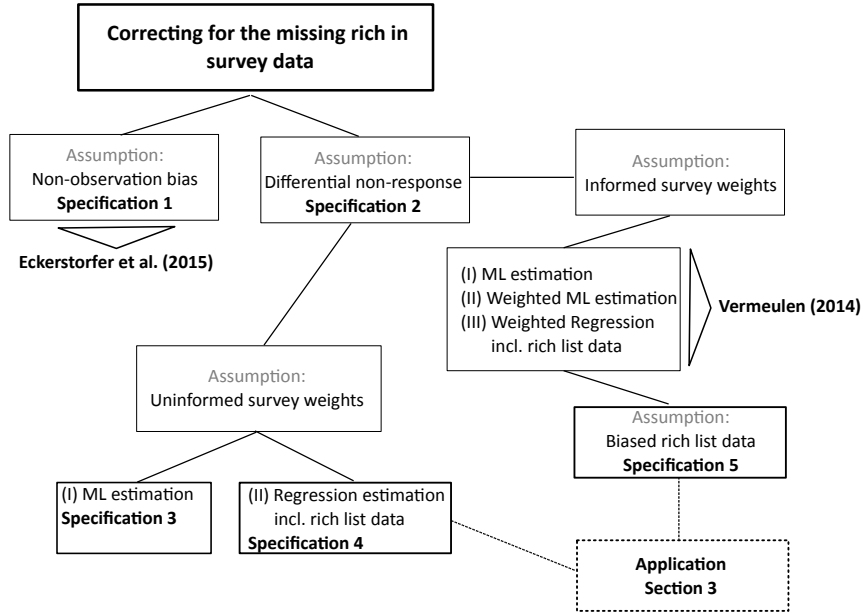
Correcting for the missing rich in survey data

Assumption:
Non-observation bias
Specification 1

Eckerstorfer et al. (2015)

Assumption:
Differential non-response
Specification 2

Assumption:
Informed survey weights

(I) ML estimation
(II) Weighted ML estimation
(III) Weighted Regression incl. rich list data

Vermeulen (2014)

Assumption:
Uninformed survey weights

Assumption:
Biased rich list data
Specification 5

(I) ML estimation
Specification 3

(II) Regression estimation incl. rich list data
Specification 4

Application
Section 3